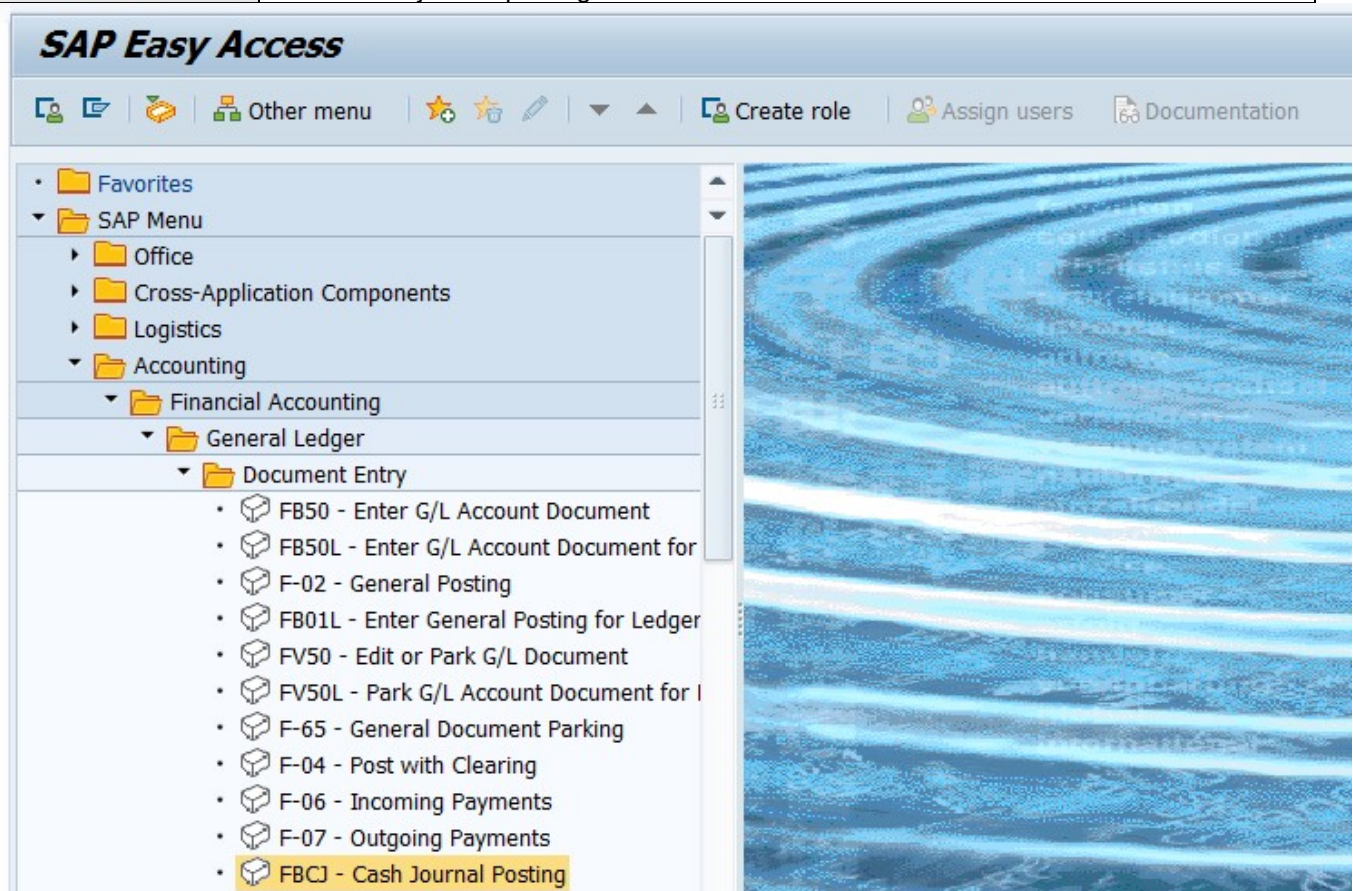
SAP Easy Access

Other menu
Create role
Assign users
Documentation

Favorites
SAP Menu
Office
Cross-Application Components
Logistics
Accounting
Financial Accounting
General Ledger
Document Entry
FB50 - Enter G/L Account Document
FB50L - Enter G/L Account Document for
F-02 - General Posting
FB01L - Enter General Posting for Ledger
FV50 - Edit or Park G/L Document
FV50L - Park G/L Account Document for
F-65 - General Document Parking
F-04 - Post with Clearing
F-06 - Incoming Payments
F-07 - Outgoing Payments
FBCJ - Cash Journal Posting